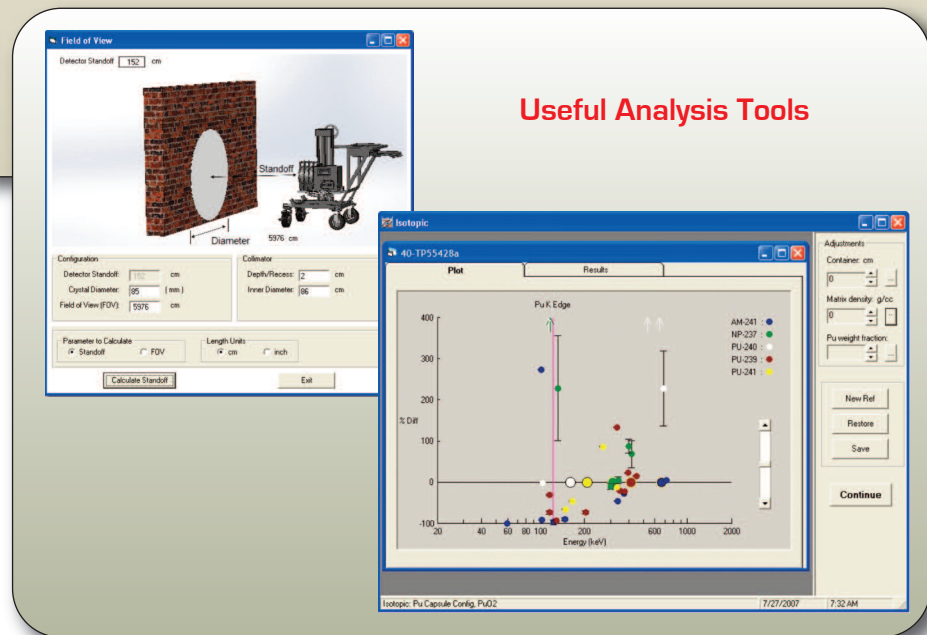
Field of View

Detector Standoff 152 cm

Standoff

Diameter

5976 cm

Configuration

Detector Standoff: 152 cm

Crystal Diameter: 85 ( mm )

Field of View (FOV): 5976 cm

Collimator

Depth/Recess: 2 cm

Inner Diameter: 86 cm

Parameter to Calculate

Standoff FOV

Length Units

cm inch

Calculate Standoff

Exit

Useful Analysis Tools

Isotopic

40-TP55428a

Plot

Results

Pu K Edge

AM-241

NP-237

PU-240

PU-239

PU-241

% Diff

400

300

200

100

0

-100

20 40 60 80 100 200 600 1000 2000

Energy (keV)

Adjustments

Container: cm

0

Matrix density: g/cc

0

Pu weight fraction:

New Ref

Restore

Save

Continue

Isotopic: Pu Capsule Config, PuO2

7/27/2007

7:32 AM